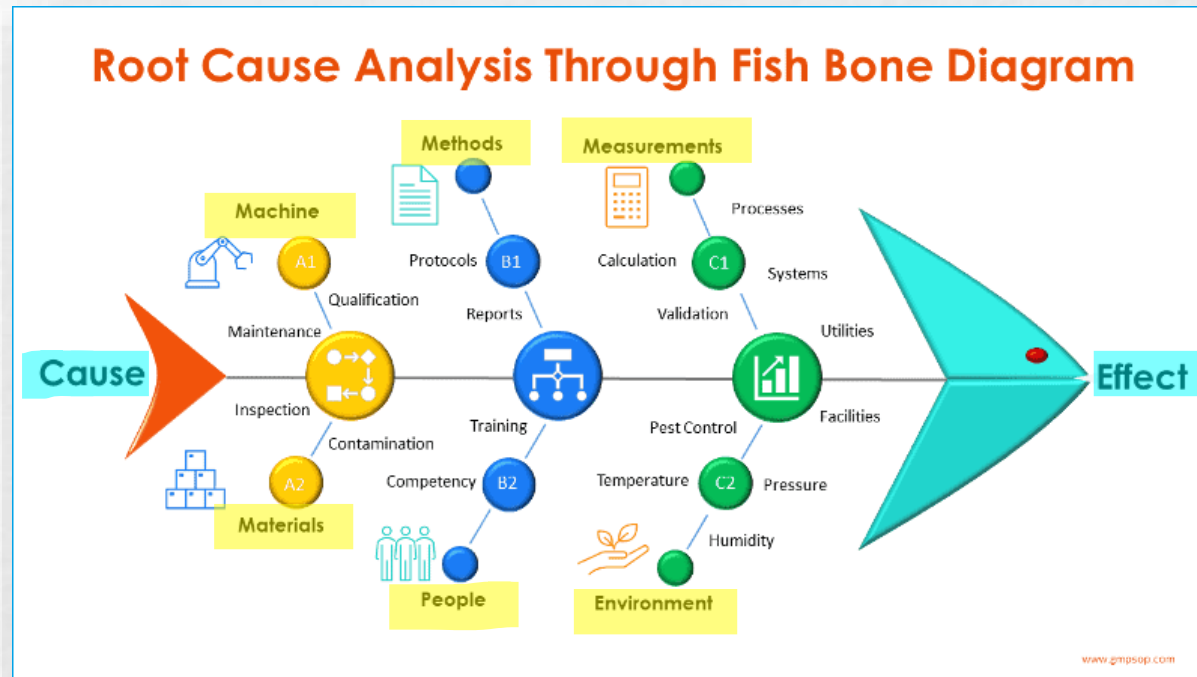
Root Cause Analysis Through Fish Bone Diagram

Methods

Measurements

Machine

Processes

A1

Protocols

B1

Calculation

C1

Systems

Qualification

Reports

Validation

Utilities

Maintenance

Cause

Effect

Inspection

Training

Pest Control

Facilities

Contamination

Competency

B2

Temperature

C2

Pressure

A2

Humidity

Materials

People

Environment

www.gmpsop.com